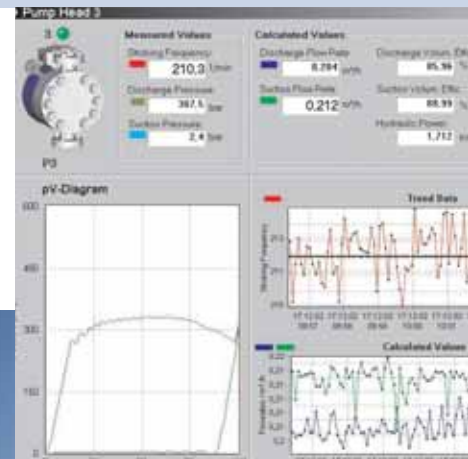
Pump Head 3

3

Measured Values

Stroking Frequency

210.3 1/min

Discharge Pressure

367.5 bar

Suction Pressure

2.4 bar

P3

Calculated Values

Discharge Flow Rate

0.204 m³/h

Suction Flow Rate

0.212 m³/h

Discharge Volum. Effic.

85.56 %

Suction Volum. Effic.

88.99 %

Hydraulic Power

1.712 kW

pV-Diagram

600

450

300

150

0

Trend Data

Stroking Frequency

Calculated Values

Flowrates